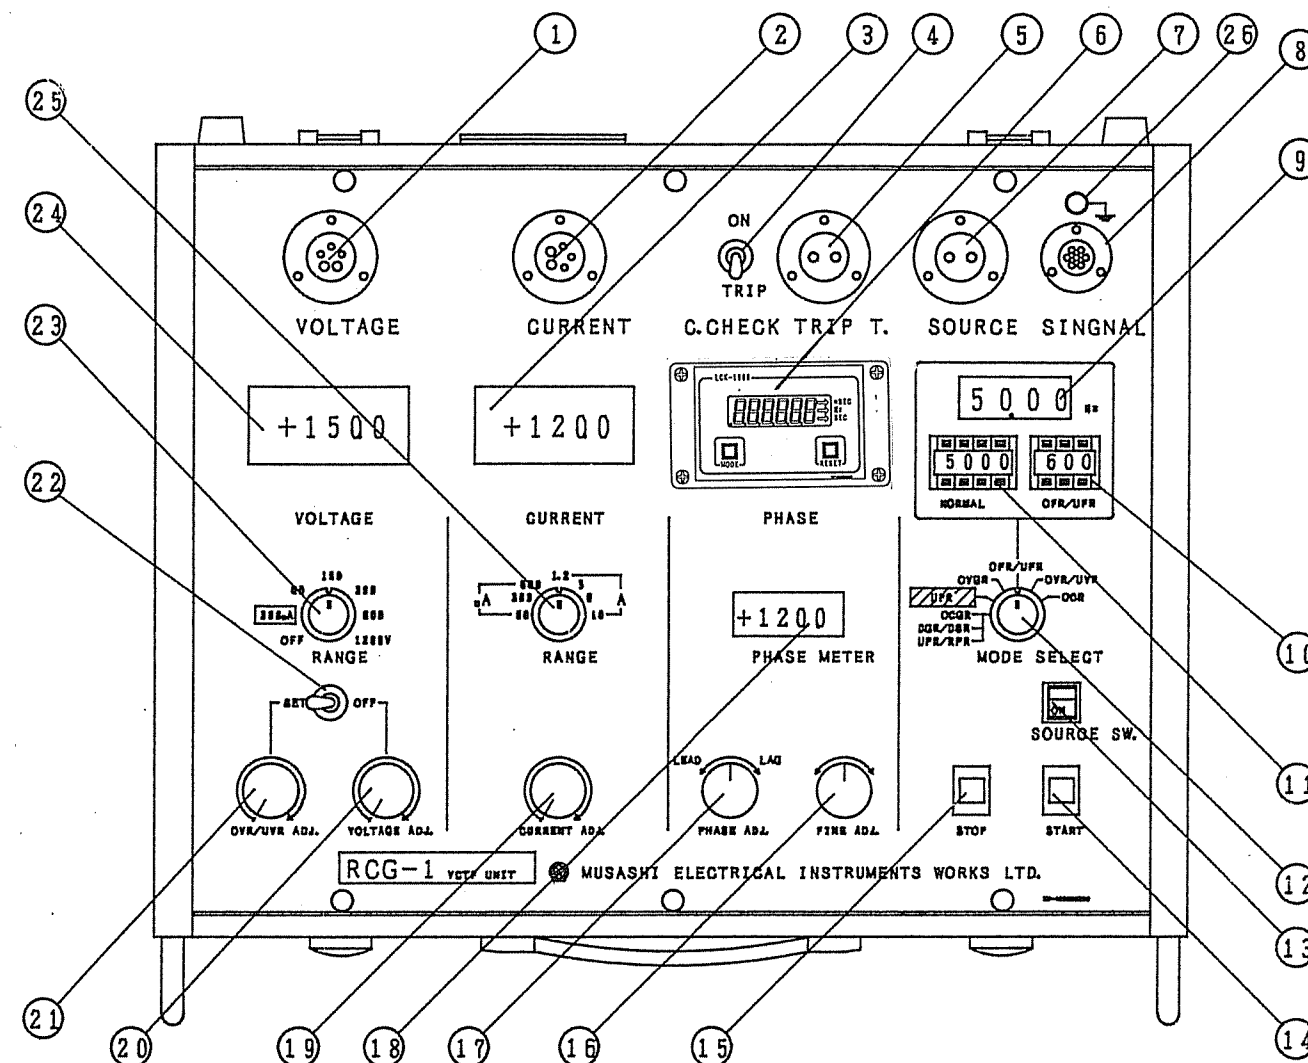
1 2 3 4 5 6 7 26 8
25
9
24
23
22
VOLTAGE CURRENT ON TRIP C.CHECK TRIP T. SOURCE SINGNAL

+1500 +1200

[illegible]
mSEC Hz SEC
MODE RESET

5000 Hz
5000 600
NORMAL OFR/UFR

VOLTAGE CURRENT PHASE

OFR/UFR
OVGR OVR/UVR
UFR OCR
OCGR
OCR/DGR
UPR/RPR

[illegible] 150 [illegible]
OFF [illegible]
RANGE

1.2
mA 3 A
RANGE

+1200
PHASE METER

MODE SELECT

SOURCE SW.

SET OFF

LEAD LAG

OVR/UVR ADJ. VOLTAGE ADJ. CURRENT ADJ. PHASE ADJ. FINE ADJ. STOP START

RCG-1 VCTF UNIT
MUSASHI ELECTRICAL INSTRUMENTS WORKS LTD.

10
11
12
13
14

21 20 19 18 17 16 15